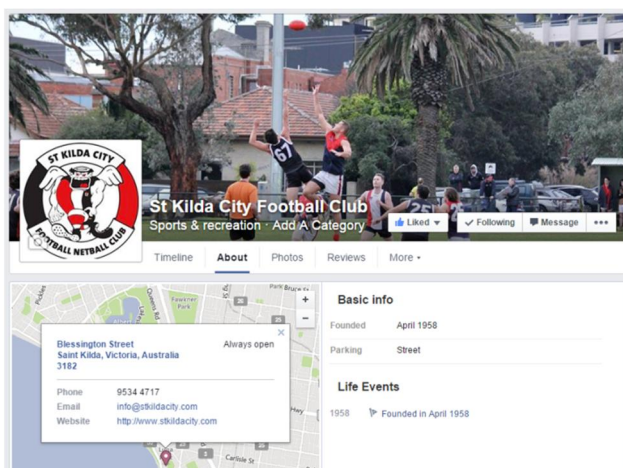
ST KILDA CITY
FOOTBALL NETBALL CLUB

67

25

St Kilda City Football Club
Sports & recreation · Add A Category

Liked ▾
✓ Following
Message
•••

Timeline
About
Photos
Reviews
More ▾

Fawkner Park
Carlisle St
Hay

+
−

Blessington Street
Saint Kilda, Victoria, Australia 3182

Always open

×

Phone 9534 4717
Email info@stkildacity.com
Website http://www.stkildacity.com

Basic info

Founded April 1958

Parking Street

Life Events

1958 Founded in April 1958